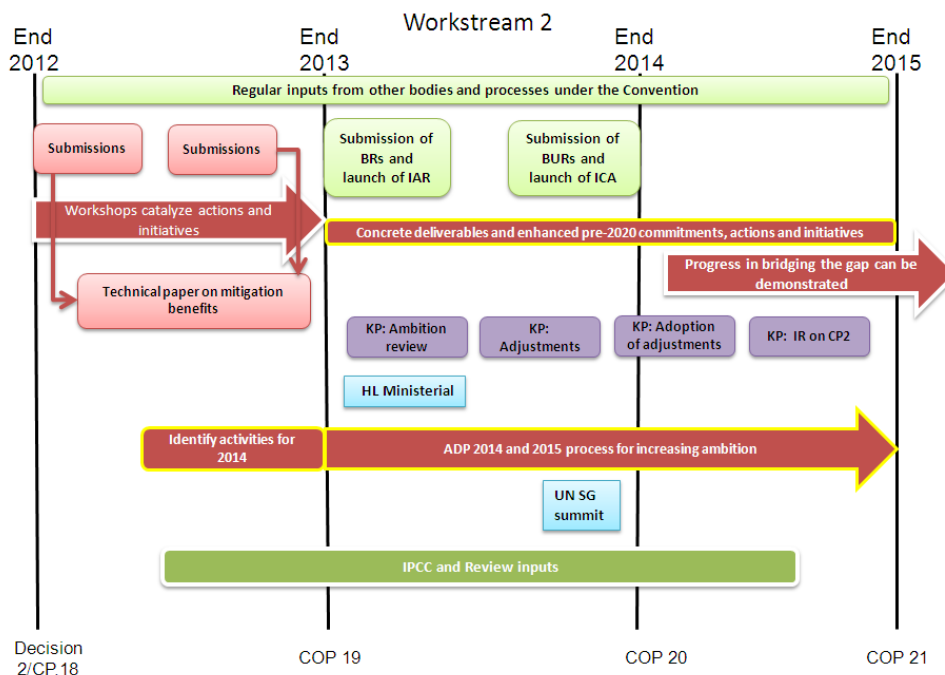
Workstream 2

End 2012

End 2013

End 2014

End 2015

Regular inputs from other bodies and processes under the Convention

Submissions

Submissions

Submission of BRs and launch of IAR

Submission of BURs and launch of ICA

Workshops catalyze actions and initiatives

Concrete deliverables and enhanced pre-2020 commitments, actions and initiatives

Progress in bridging the gap can be demonstrated

Technical paper on mitigation benefits

KP: Ambition review

KP: Adjustments

KP: Adoption of adjustments

KP: IR on CP2

HL Ministerial

Identify activities for 2014

ADP 2014 and 2015 process for increasing ambition

UN SG summit

IPCC and Review inputs

Decision 2/CP.18

COP 19

COP 20

COP 21